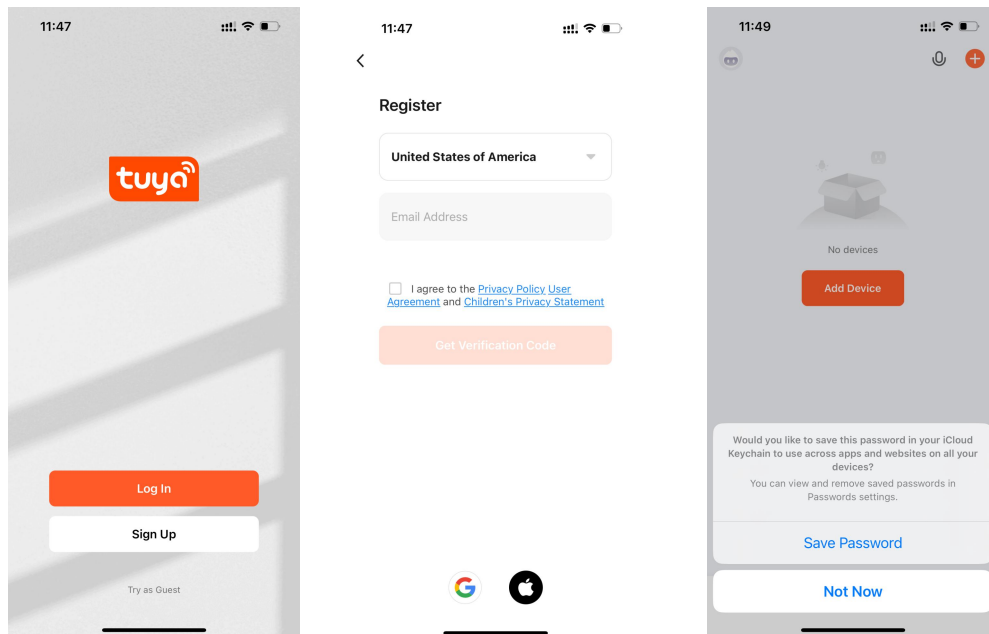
11:47

tuya

Log In

Sign Up

Try as Guest

11:47

<

Register

United States of America

Email Address

I agree to the Privacy Policy User Agreement and Children's Privacy Statement

Get Verification Code

11:49

No devices

Add Device

Would you like to save this password in your iCloud Keychain to use across apps and websites on all your devices?

You can view and remove saved passwords in Passwords settings.

Save Password

Not Now